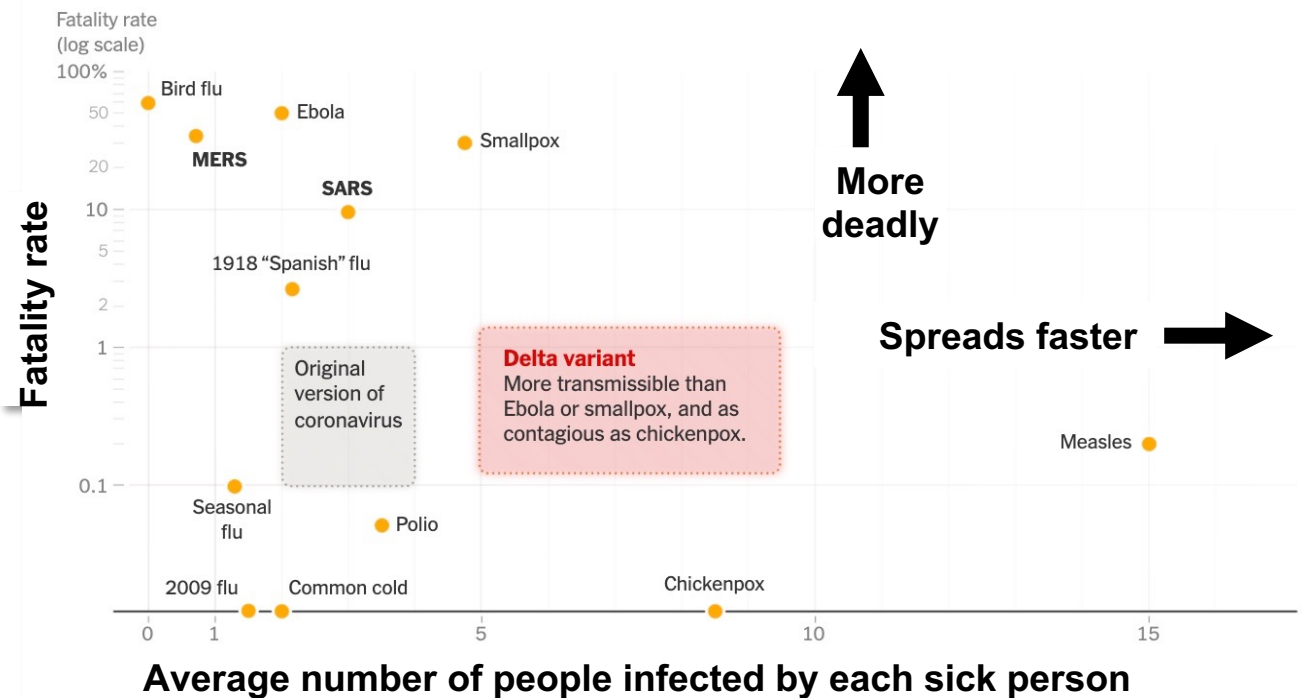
Fatality rate (log scale)

100%

50

20

10

5

2

1

0.1

Fatality rate

Bird flu

Ebola

MERS

Smallpox

SARS

More deadly

1918 "Spanish" flu

Spreads faster

Original version of coronavirus

Delta variant
More transmissible than Ebola or smallpox, and as contagious as chickenpox.

Measles

Seasonal flu

Polio

2009 flu

Common cold

Chickenpox

0

1

5

10

15

Average number of people infected by each sick person